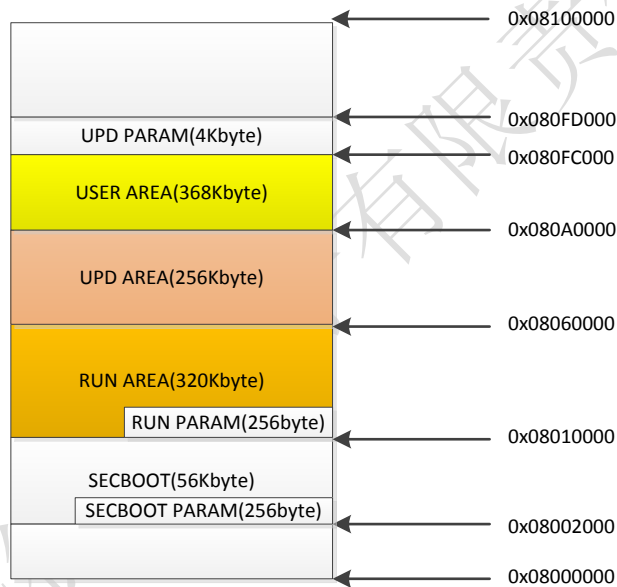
0x08100000

UPD PARAM(4Kbyte)

0x080FD000

0x080FC000

USER AREA(368Kbyte)

0x080A0000

UPD AREA(256Kbyte)

0x08060000

RUN AREA(320Kbyte)

RUN PARAM(256byte)

0x08010000

SECBOOT(56Kbyte)

SECBOOT PARAM(256byte)

0x08002000

0x08000000